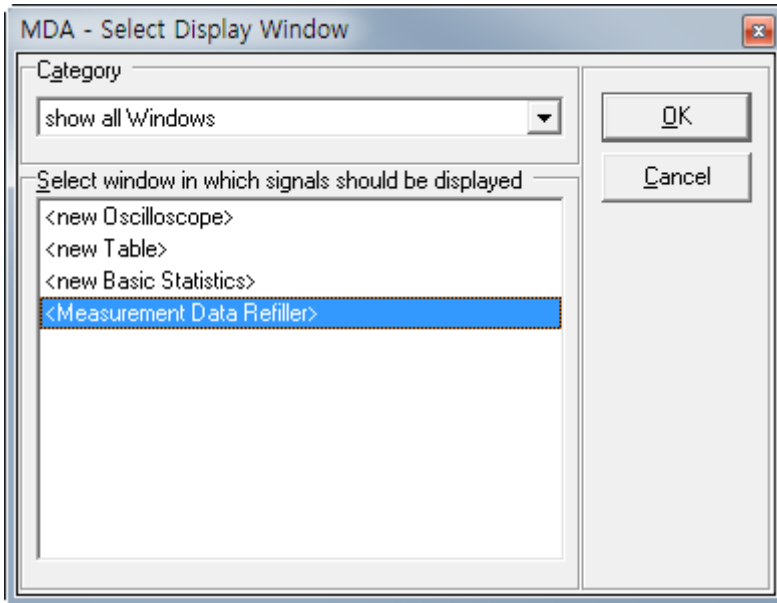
MDA - Select Display Window

Category

show all Windows

OK

Cancel

Select window in which signals should be displayed

<new Oscilloscope>

<new Table>

<new Basic Statistics>

<Measurement Data Refiller>